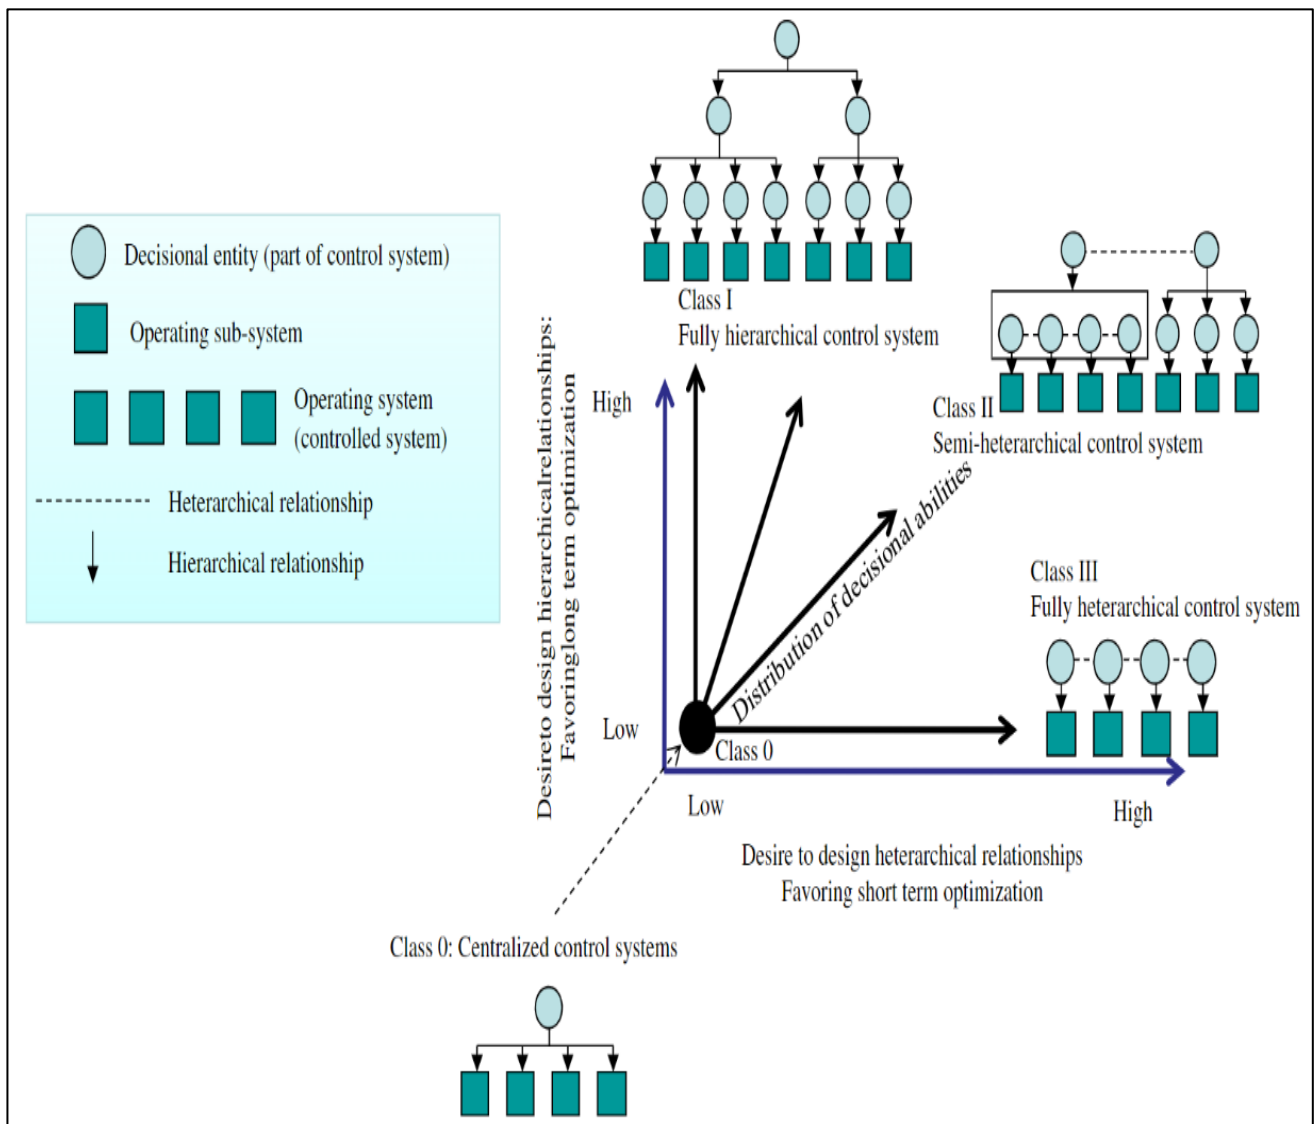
Decisional entity (part of control system)

Operating sub-system

Operating system (controlled system)

Heterarchical relationship

Hierarchical relationship

Class I
Fully hierarchical control system

Class II
Semi-heterarchical control system

Class III
Fully heterarchical control system

Desireto design hierarchicalrelationships: Favoringlong term optimization

High

Low

Distribution of decisional abilities

Class 0

Low

High

Desire to design heterarchical relationships
Favoring short term optimization

Class 0: Centralized control systems